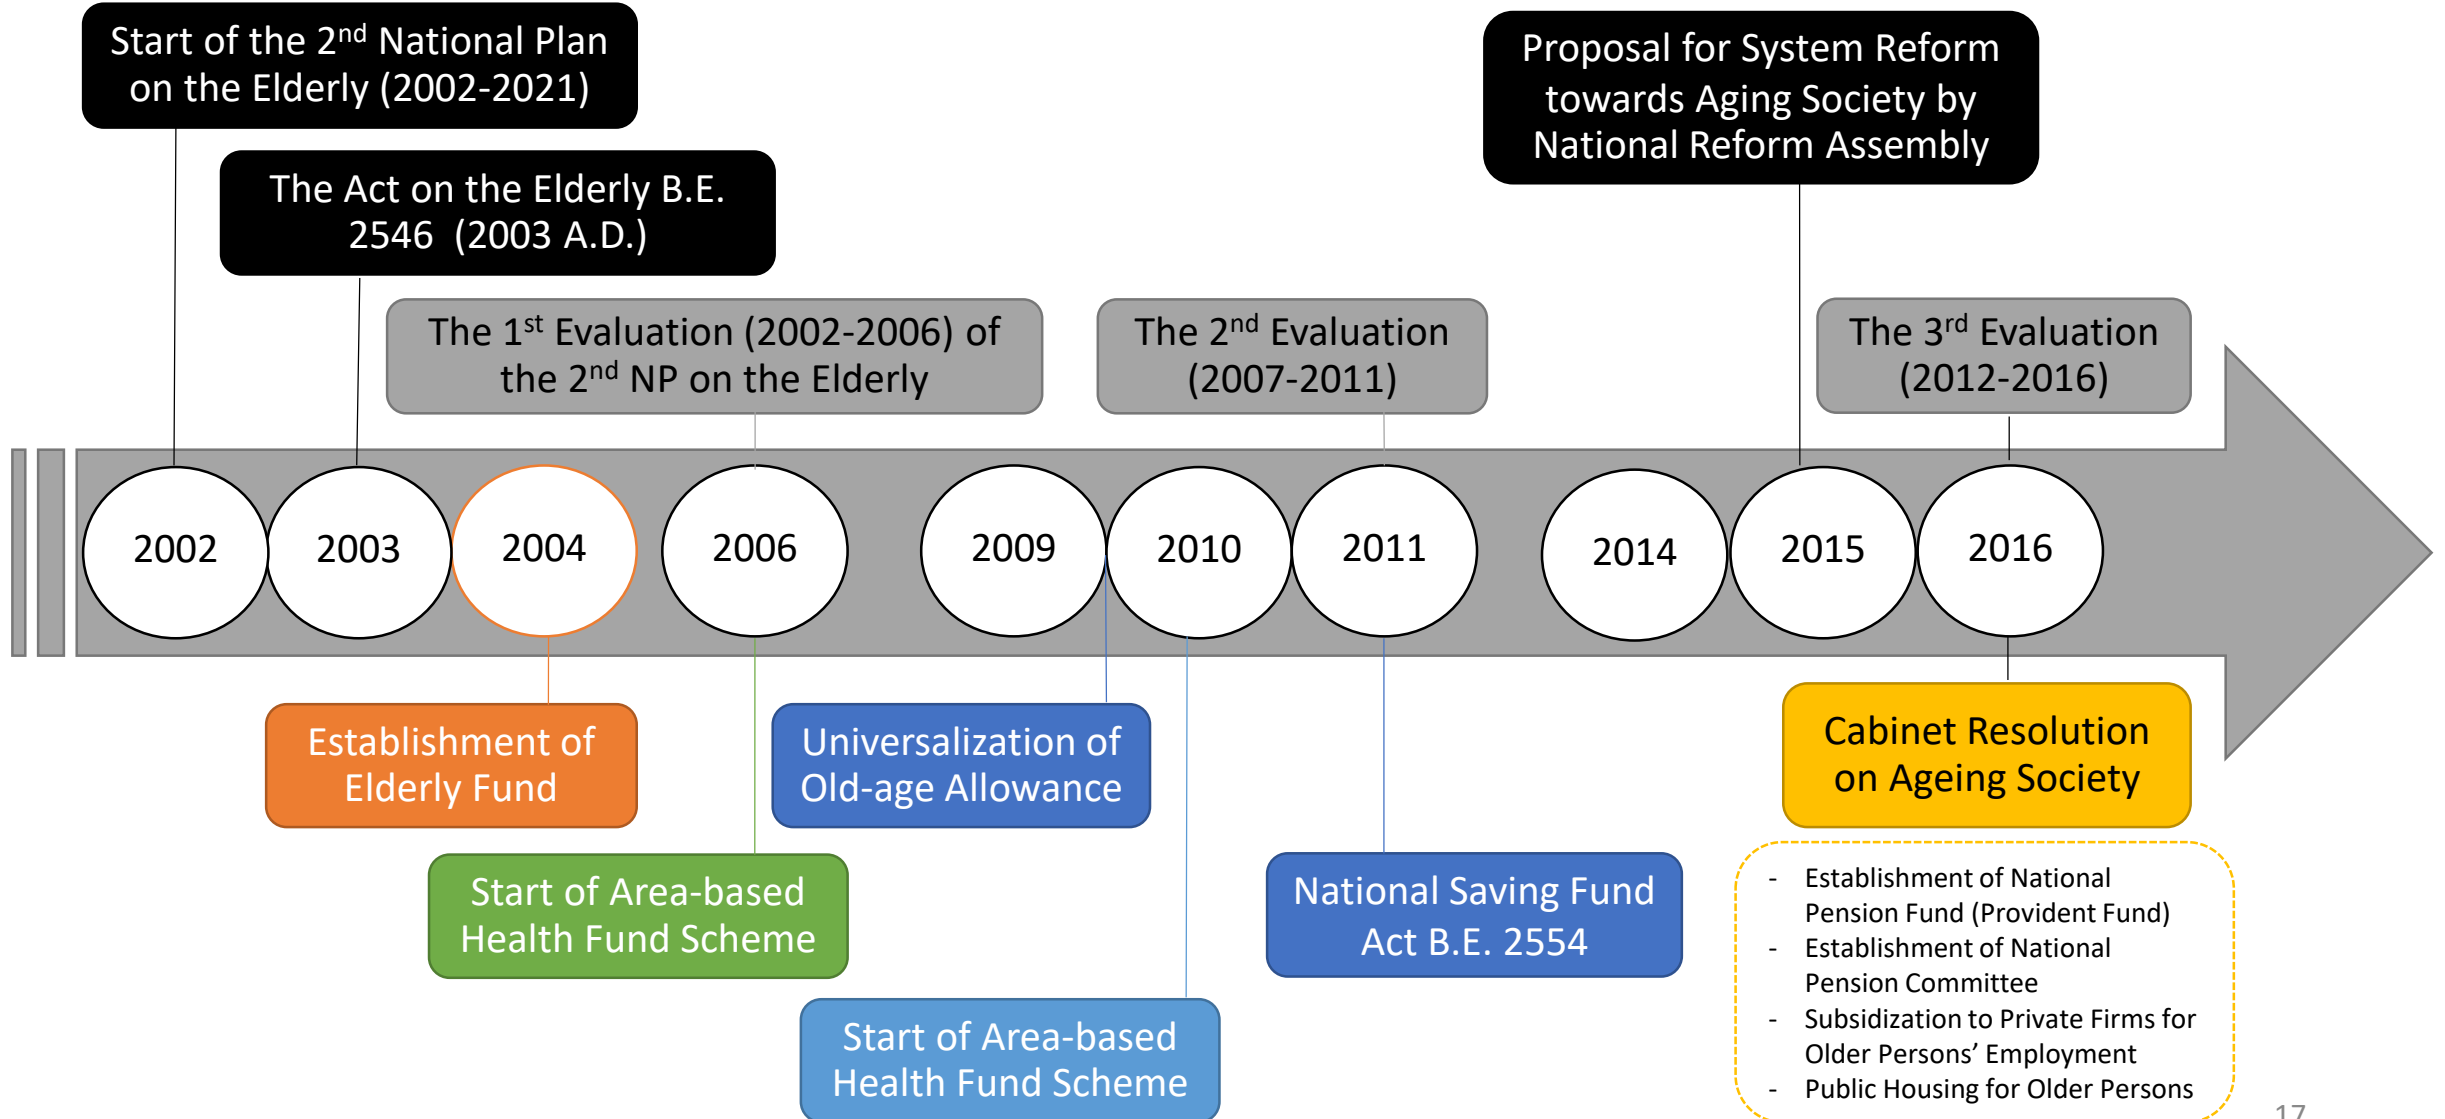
Start of the 2$^{nd}$ National Plan on the Elderly (2002-2021)

The Act on the Elderly B.E. 2546 (2003 A.D.)

The 1$^{st}$ Evaluation (2002-2006) of the 2$^{nd}$ NP on the Elderly

The 2$^{nd}$ Evaluation (2007-2011)

Proposal for System Reform towards Aging Society by National Reform Assembly

The 3$^{rd}$ Evaluation (2012-2016)

2002

2003

2004

2006

2009

2010

2011

2014

2015

2016

Establishment of Elderly Fund

Start of Area-based Health Fund Scheme

Universalization of Old-age Allowance

Start of Area-based Health Fund Scheme

National Saving Fund Act B.E. 2554

Cabinet Resolution on Ageing Society

- Establishment of National Pension Fund (Provident Fund)
- Establishment of National Pension Committee
- Subsidization to Private Firms for Older Persons' Employment
- Public Housing for Older Persons

17